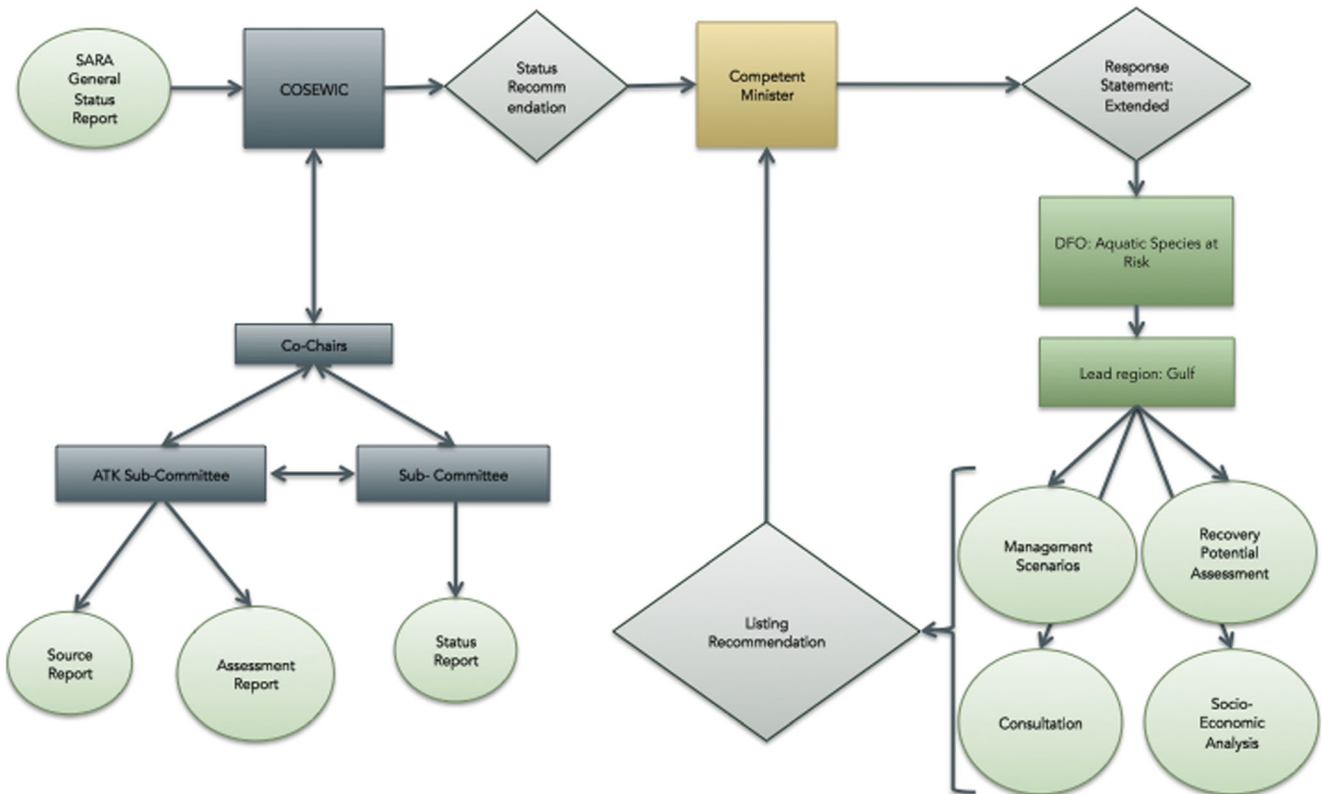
SARA General Status Report

COSEWIC

Status Recomm endation

Competent Minister

Response Statement: Extended

DFO: Aquatic Species at Risk

Lead region: Gulf

Co-Chairs

ATK Sub-Committee

Sub- Committee

Source Report

Assessment Report

Status Report

Listing Recommendation

Management Scenarios

Recovery Potential Assessment

Consultation

Socio-Economic Analysis